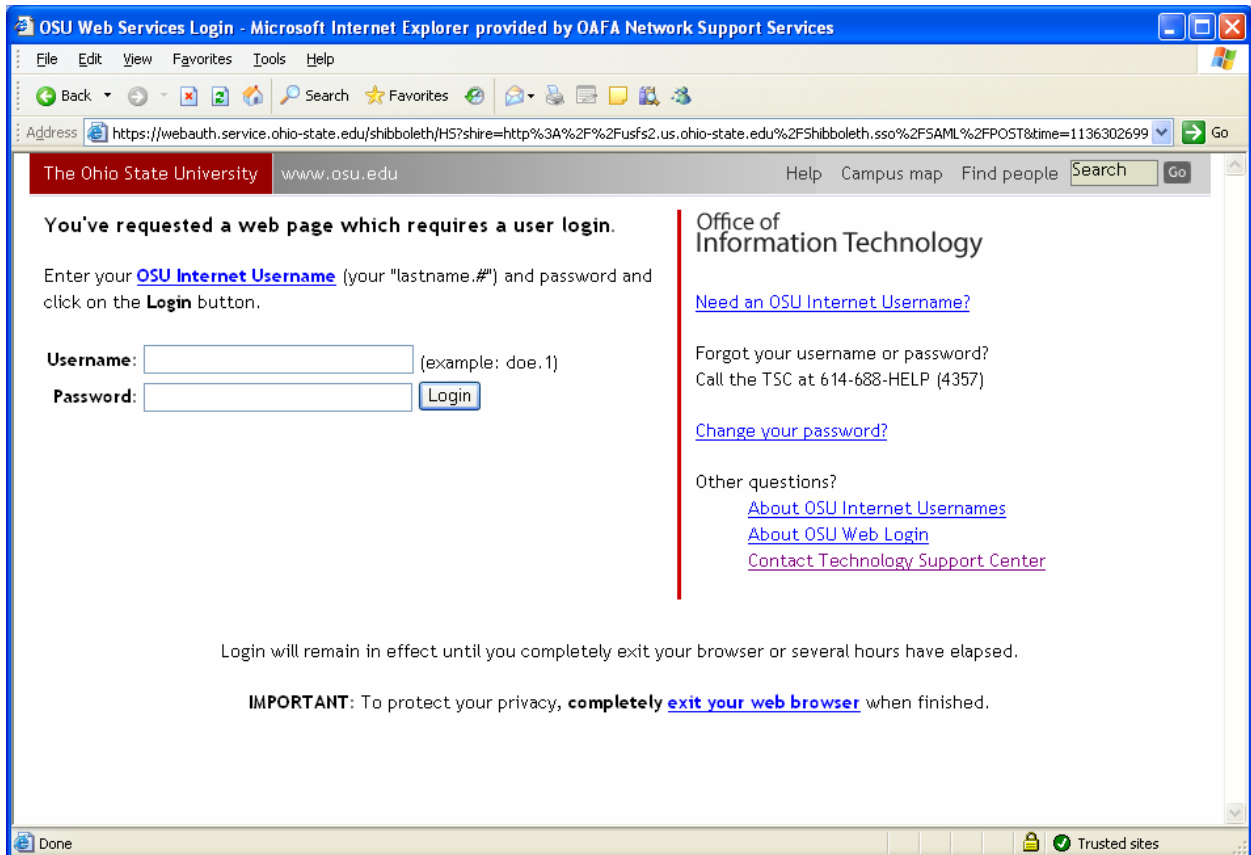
OSU Web Services Login - Microsoft Internet Explorer provided by OAFA Network Support Services

File Edit View Favorites Tools Help

Back Search Favorites

Address https://webauth.service.ohio-state.edu/shibboleth/HS?shire=http%3A%2F%2Fusfs2.us.ohio-state.edu%2Fshibboleth.sso%2FSAML%2FPOST&time=1136302699 Go

The Ohio State University www.osu.edu Help Campus map Find people Search Go

You've requested a web page which requires a user login.

Enter your OSU Internet Username (your "lastname.#") and password and click on the Login button.

Username: (example: doe.1)
Password: Login

Office of Information Technology

Need an OSU Internet Username?

Forgot your username or password?
Call the TSC at 614-688-HELP (4357)

Change your password?

Other questions?
About OSU Internet Usernames
About OSU Web Login
Contact Technology Support Center

Login will remain in effect until you completely exit your browser or several hours have elapsed.

IMPORTANT: To protect your privacy, completely exit your web browser when finished.

Done Trusted sites